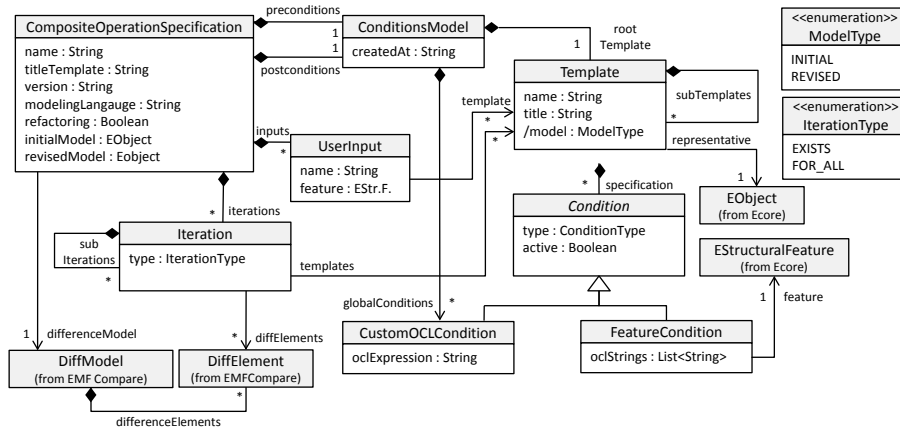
CompositeOperationSpecification
name : String
titleTemplate : String
version : String
modelingLangauge : String
refactoring : Boolean
initialModel : EObject
revisedModel : Eobject

preconditions
1
1
postconditions

ConditionsModel
createdAt : String

root
Template
1

Template
name : String
title : String
/model : ModelType

subTemplates
*

<<enumeration>>
ModelType
INITIAL
REVISED

<<enumeration>>
IterationType
EXISTS
FOR_ALL

template
*
*
inputs
*

UserInput
name : String
feature : EStr.F.

representative
1

EObject
(from Ecore)

*
specification

Condition
type : ConditionType
active : Boolean

EStructuralFeature
(from Ecore)

1
feature

*
iterations

sub
Iterations

Iteration
type : IterationType

*
templates

globalConditions
*

CustomOCLCondition
oclExpression : String

FeatureCondition
oclStrings : List<String>

1
differenceModel

*
diffElements

DiffModel
(from EMF Compare)

DiffElement
(from EMFCompare)

*
differenceElements